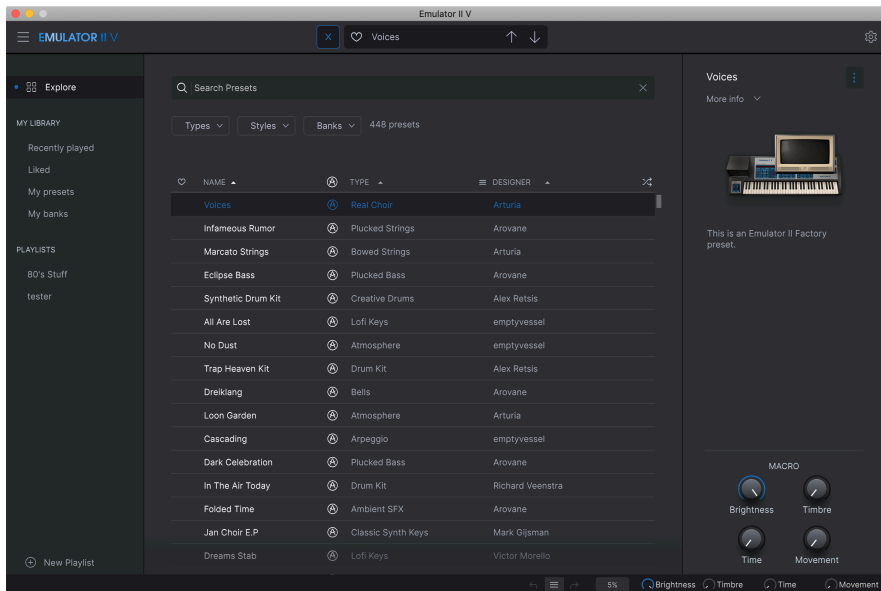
Emulator II V

EMULATOR II V

X

Voices

Explore

MY LIBRARY

Recently played

Liked

My presets

My banks

PLAYLISTS

80's Stuff

tester

New Playlist

Search Presets

Types

Styles

Banks

448 presets

| NAME ▲ | TYPE ▲ | DESIGNER ▲ |
|---|---|---|
| Voices | Real Choir | Arturia |
| Infameous Rumor | Plucked Strings | Arovane |
| Marcato Strings | Bowed Strings | Arturia |
| Eclipse Bass | Plucked Bass | Arovane |
| Synthetic Drum Kit | Creative Drums | Alex Retsis |
| All Are Lost | Lofi Keys | emptyvessel |
| No Dust | Atmosphere | emptyvessel |
| Trap Heaven Kit | Drum Kit | Alex Retsis |
| Dreiklang | Bells | Arovane |
| Loon Garden | Atmosphere | Arturia |
| Cascading | Arpeggio | emptyvessel |
| Dark Celebration | Plucked Bass | Arovane |
| In The Air Today | Drum Kit | Richard Veenstra |
| Folded Time | Ambient SFX | Arovane |
| Jan Choir E.P | Classic Synth Keys | Mark Gijsman |
| Dreams Stab | Lofi Keys | Victor Morello |

Voices

More info

This is an Emulator II Factory preset.

MACRO

Brightness

Timbre

Time

Movement

5%

Brightness

Timbre

Time

Movement